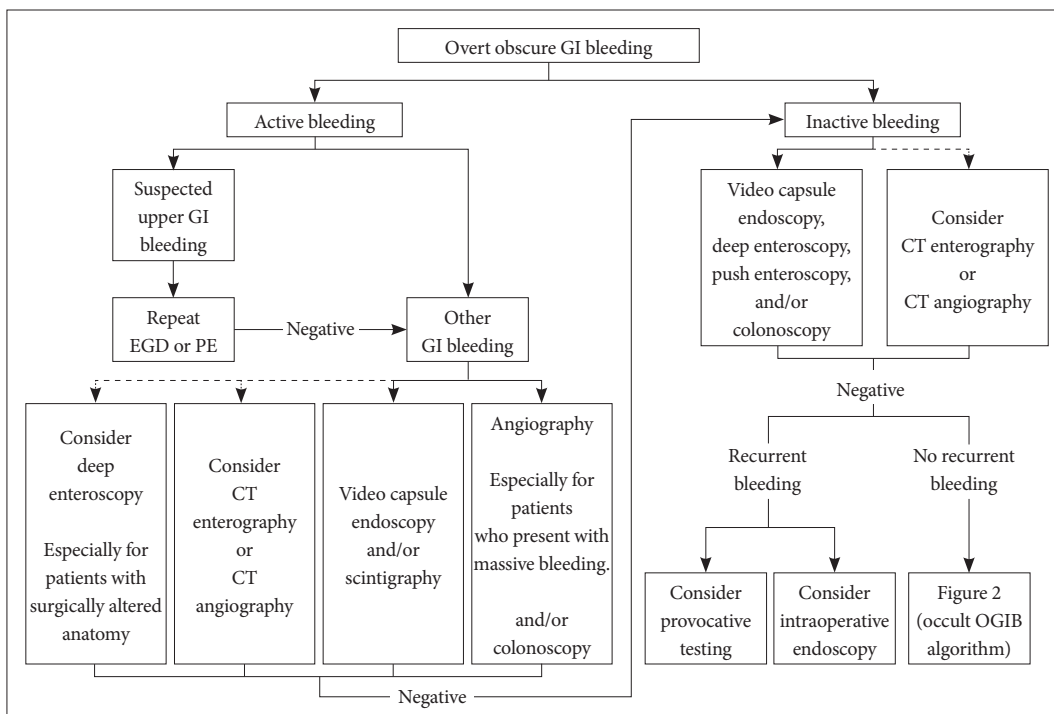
Overt obscure GI bleeding

Active bleeding

Inactive bleeding

Suspected upper GI bleeding

Repeat EGD or PE

Negative

Other GI bleeding

Video capsule endoscopy, deep enteroscopy, push enteroscopy, and/or colonoscopy

Consider CT enterography or CT angiography

Negative

Consider deep enteroscopy

Especially for patients with surgically altered anatomy

Consider CT enterography or CT angiography

Video capsule endoscopy and/or scintigraphy

Angiography

Especially for patients who present with massive bleeding.

and/or colonoscopy

Recurrent bleeding

No recurrent bleeding

Consider provocative testing

Consider intraoperative endoscopy

Figure 2 (occult OGIB algorithm)

Negative